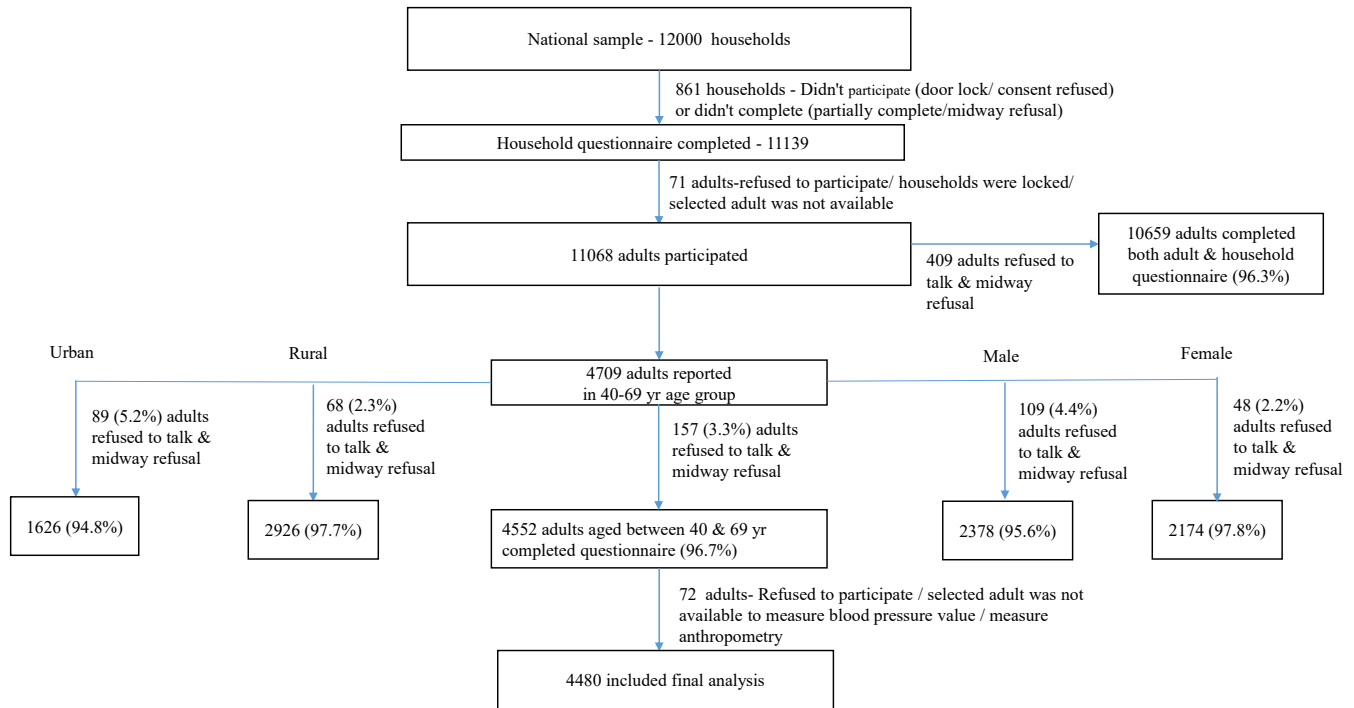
National sample - 12000 households

861 households - Didn't participate (door lock/ consent refused) or didn't complete (partially complete/midway refusal)

Household questionnaire completed - 11139

71 adults-refused to participate/ households were locked/ selected adult was not available

11068 adults participated

409 adults refused to talk & midway refusal

10659 adults completed both adult & household questionnaire (96.3%)

Urban

Rural

4709 adults reported in 40-69 yr age group

Male

Female

89 (5.2%) adults refused to talk & midway refusal

68 (2.3%) adults refused to talk & midway refusal

157 (3.3%) adults refused to talk & midway refusal

109 (4.4%) adults refused to talk & midway refusal

48 (2.2%) adults refused to talk & midway refusal

1626 (94.8%)

2926 (97.7%)

4552 adults aged between 40 & 69 yr completed questionnaire (96.7%)

2378 (95.6%)

2174 (97.8%)

72 adults- Refused to participate / selected adult was not available to measure blood pressure value / measure anthropometry

4480 included final analysis